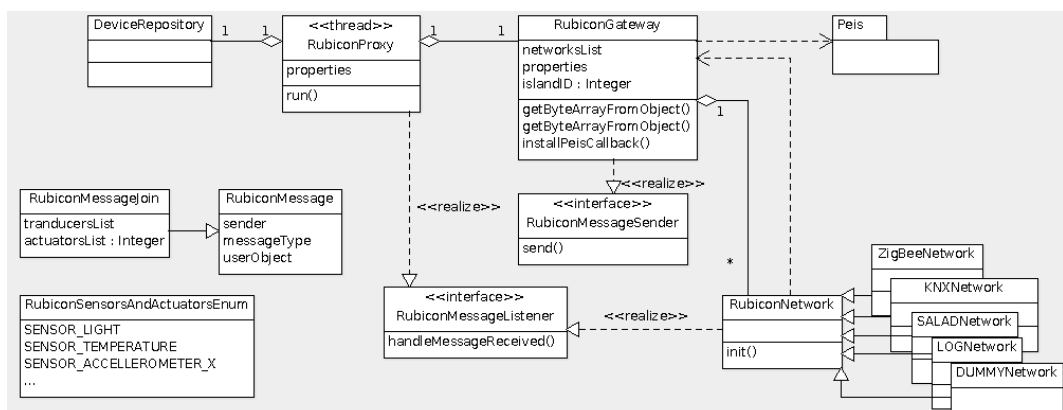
DeviceRepository

1

1

<<thread>>
RubiconProxy

properties

run()

1

1

RubiconGateway

networksList
properties
islandID : Integer

getByteArrayFromObject()
getByteArrayFromObject()
installPeisCallback()

1

Peis

<<realize>>

<<interface>>
RubiconMessageSender

send()

<<realize>>

RubiconMessageJoin

trandurcersList
actuatorsList : Integer

RubiconMessage

sender
messageType
userObject

*

ZigBeeNetwork

KNXNetwork

SALADNetwork

LOGNetwork

DUMMYNetwork

RubiconSensorsAndActuatorsEnum

SENSOR_LIGHT
SENSOR_TEMPERATURE
SENSOR_ACCELLEROMETER_X
...

<<interface>>
RubiconMessageListener

handleMessageReceived()

<<realize>>

RubiconNetwork

init()